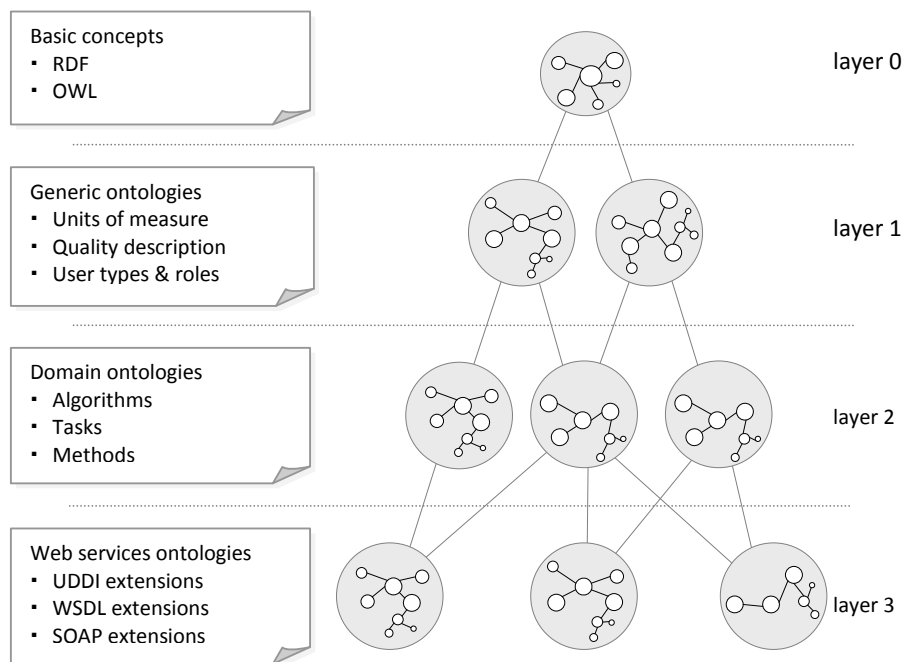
Basic concepts
▪ RDF
▪ OWL

layer 0

Generic ontologies
▪ Units of measure
▪ Quality description
▪ User types & roles

layer 1

Domain ontologies
▪ Algorithms
▪ Tasks
▪ Methods

layer 2

Web services ontologies
▪ UDDI extensions
▪ WSDL extensions
▪ SOAP extensions

layer 3